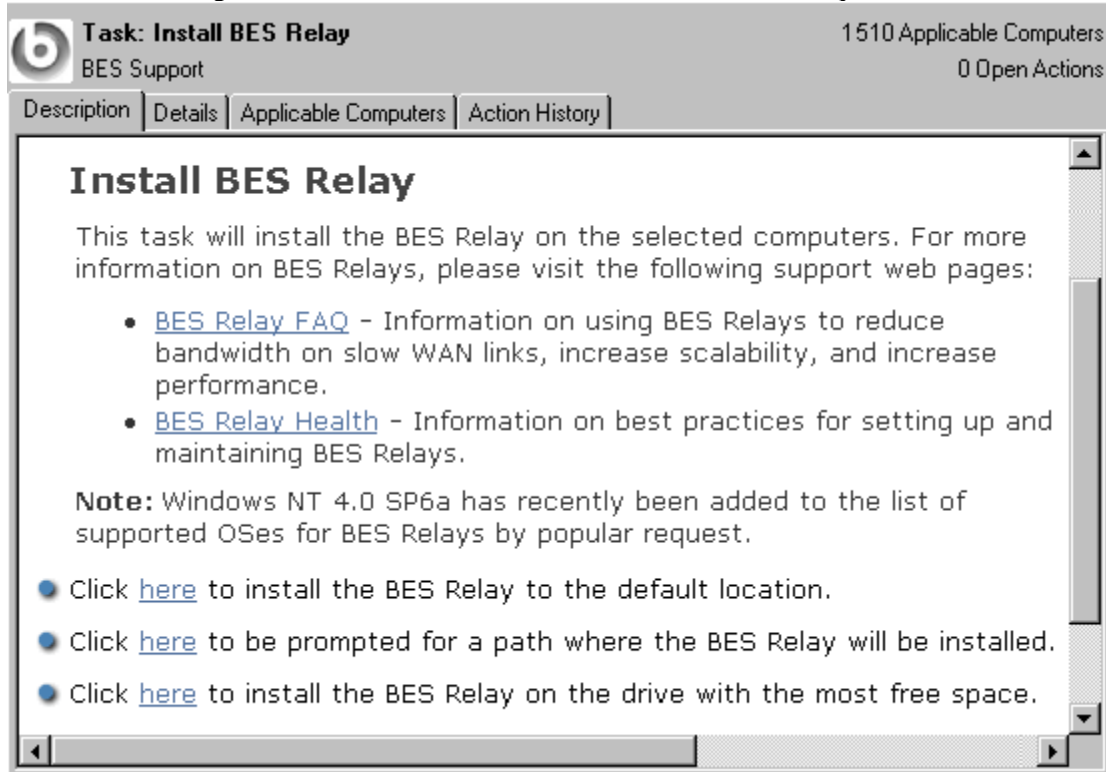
Task: Install BES Relay
BES Support

1510 Applicable Computers
0 Open Actions

Description | Details | Applicable Computers | Action History

Install BES Relay

This task will install the BES Relay on the selected computers. For more information on BES Relays, please visit the following support web pages:

- BES Relay FAQ - Information on using BES Relays to reduce bandwidth on slow WAN links, increase scalability, and increase performance.
- BES Relay Health - Information on best practices for setting up and maintaining BES Relays.

Note: Windows NT 4.0 SP6a has recently been added to the list of supported OSes for BES Relays by popular request.

Click here to install the BES Relay to the default location.

Click here to be prompted for a path where the BES Relay will be installed.

Click here to install the BES Relay on the drive with the most free space.